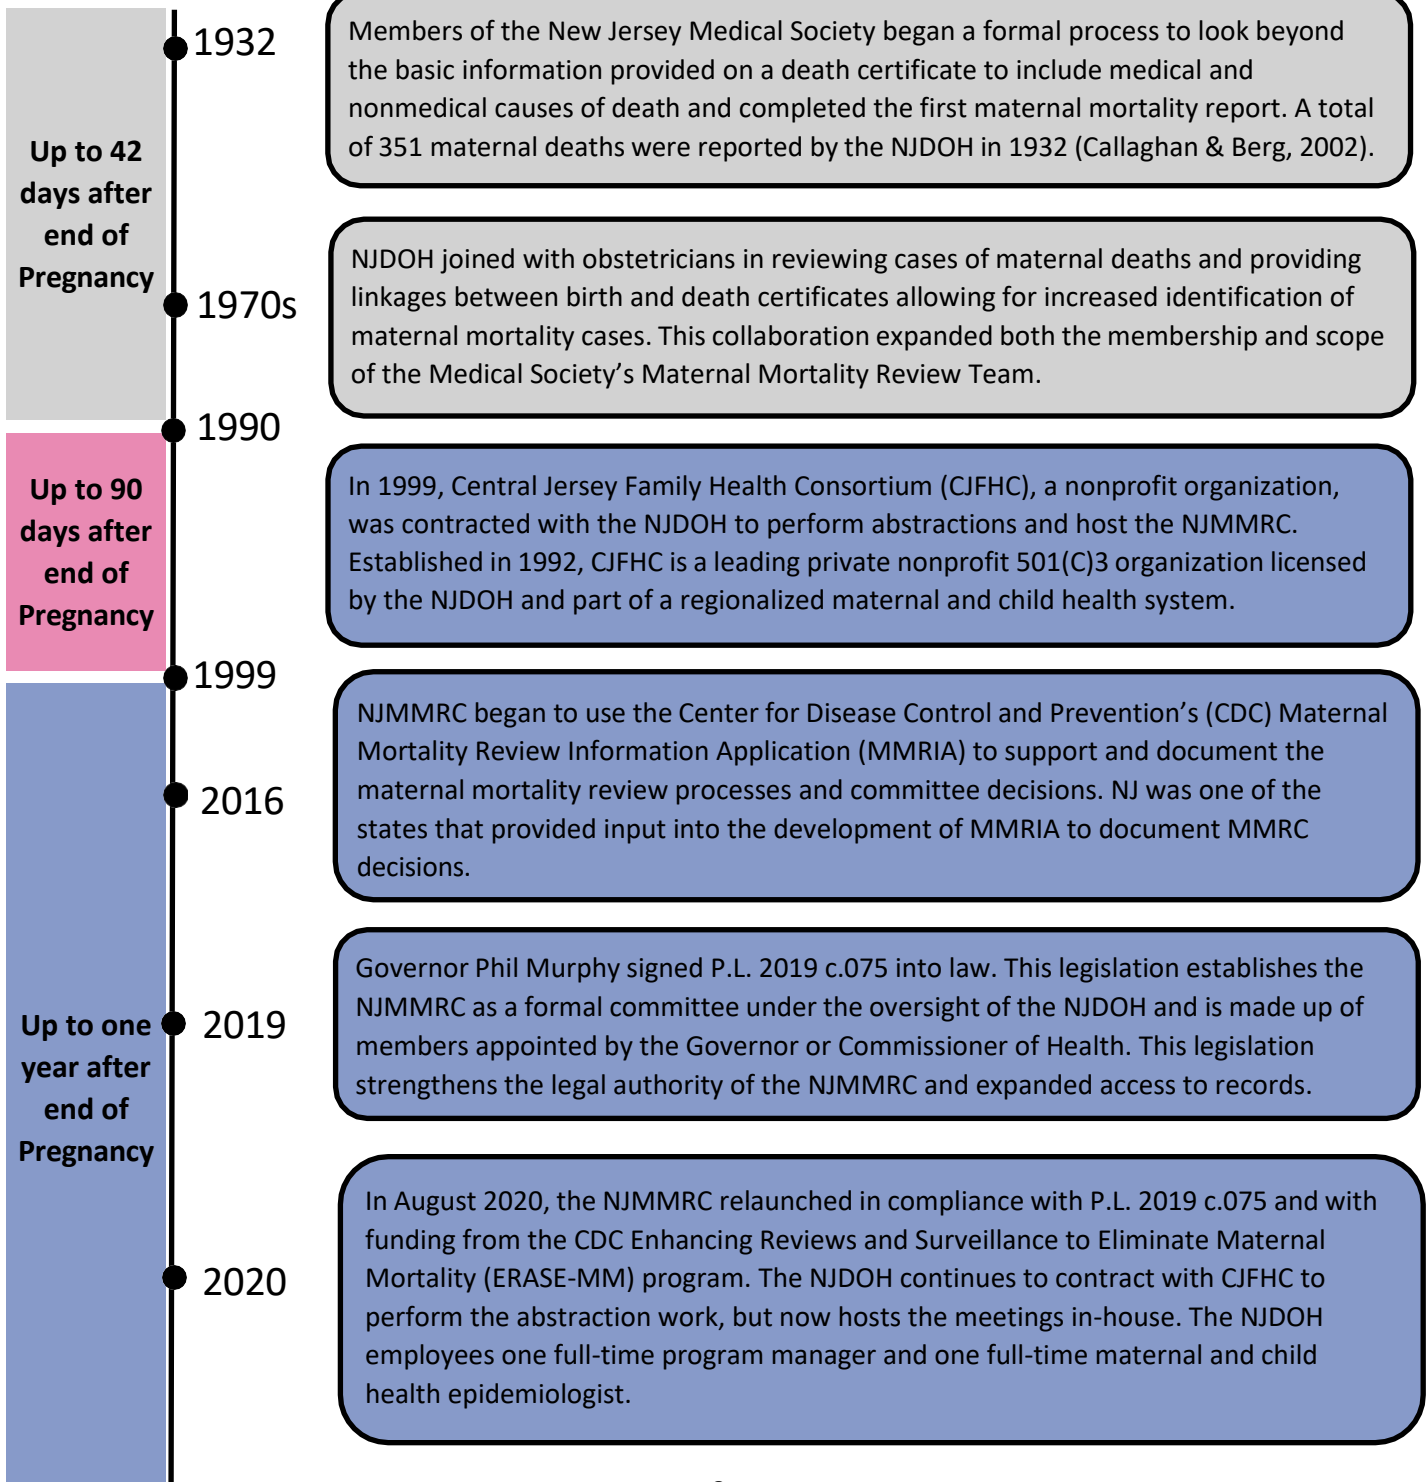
Up to 42 days after end of Pregnancy

1932

Members of the New Jersey Medical Society began a formal process to look beyond the basic information provided on a death certificate to include medical and nonmedical causes of death and completed the first maternal mortality report. A total of 351 maternal deaths were reported by the NJDOH in 1932 (Callaghan & Berg, 2002).

1970s

NJDOH joined with obstetricians in reviewing cases of maternal deaths and providing linkages between birth and death certificates allowing for increased identification of maternal mortality cases. This collaboration expanded both the membership and scope of the Medical Society's Maternal Mortality Review Team.

1990

Up to 90 days after end of Pregnancy

In 1999, Central Jersey Family Health Consortium (CJFHC), a nonprofit organization, was contracted with the NJDOH to perform abstractions and host the NJMMRC. Established in 1992, CJFHC is a leading private nonprofit 501(C)3 organization licensed by the NJDOH and part of a regionalized maternal and child health system.

1999

Up to one year after end of Pregnancy

2016

NJMMRC began to use the Center for Disease Control and Prevention's (CDC) Maternal Mortality Review Information Application (MMRIA) to support and document the maternal mortality review processes and committee decisions. NJ was one of the states that provided input into the development of MMRIA to document MMRC decisions.

2019

Governor Phil Murphy signed P.L. 2019 c.075 into law. This legislation establishes the NJMMRC as a formal committee under the oversight of the NJDOH and is made up of members appointed by the Governor or Commissioner of Health. This legislation strengthens the legal authority of the NJMMRC and expanded access to records.

2020

In August 2020, the NJMMRC relaunched in compliance with P.L. 2019 c.075 and with funding from the CDC Enhancing Reviews and Surveillance to Eliminate Maternal Mortality (ERASE-MM) program. The NJDOH continues to contract with CJFHC to perform the abstraction work, but now hosts the meetings in-house. The NJDOH employees one full-time program manager and one full-time maternal and child health epidemiologist.